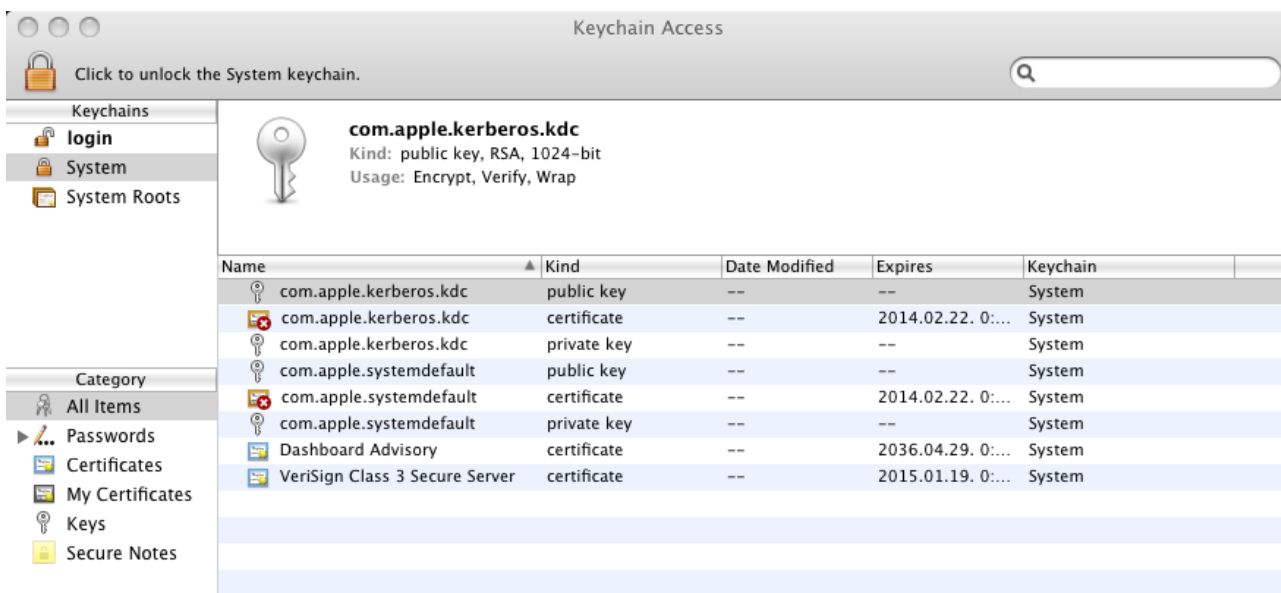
Keychain Access

Click to unlock the System keychain.

Keychains
login
System
System Roots

com.apple.kerberos.kdc
Kind: public key, RSA, 1024-bit
Usage: Encrypt, Verify, Wrap

| Name | Kind | Date Modified | Expires | Keychain |
|---|---|---|---|---|
| com.apple.kerberos.kdc | public key | -- | -- | System |
| com.apple.kerberos.kdc | certificate | -- | 2014.02.22. 0:... | System |
| com.apple.kerberos.kdc | private key | -- | -- | System |
| com.apple.systemdefault | public key | -- | -- | System |
| com.apple.systemdefault | certificate | -- | 2014.02.22. 0:... | System |
| com.apple.systemdefault | private key | -- | -- | System |
| Dashboard Advisory | certificate | -- | 2036.04.29. 0:... | System |
| VeriSign Class 3 Secure Server | certificate | -- | 2015.01.19. 0:... | System |

Category
All Items
Passwords
Certificates
My Certificates
Keys
Secure Notes